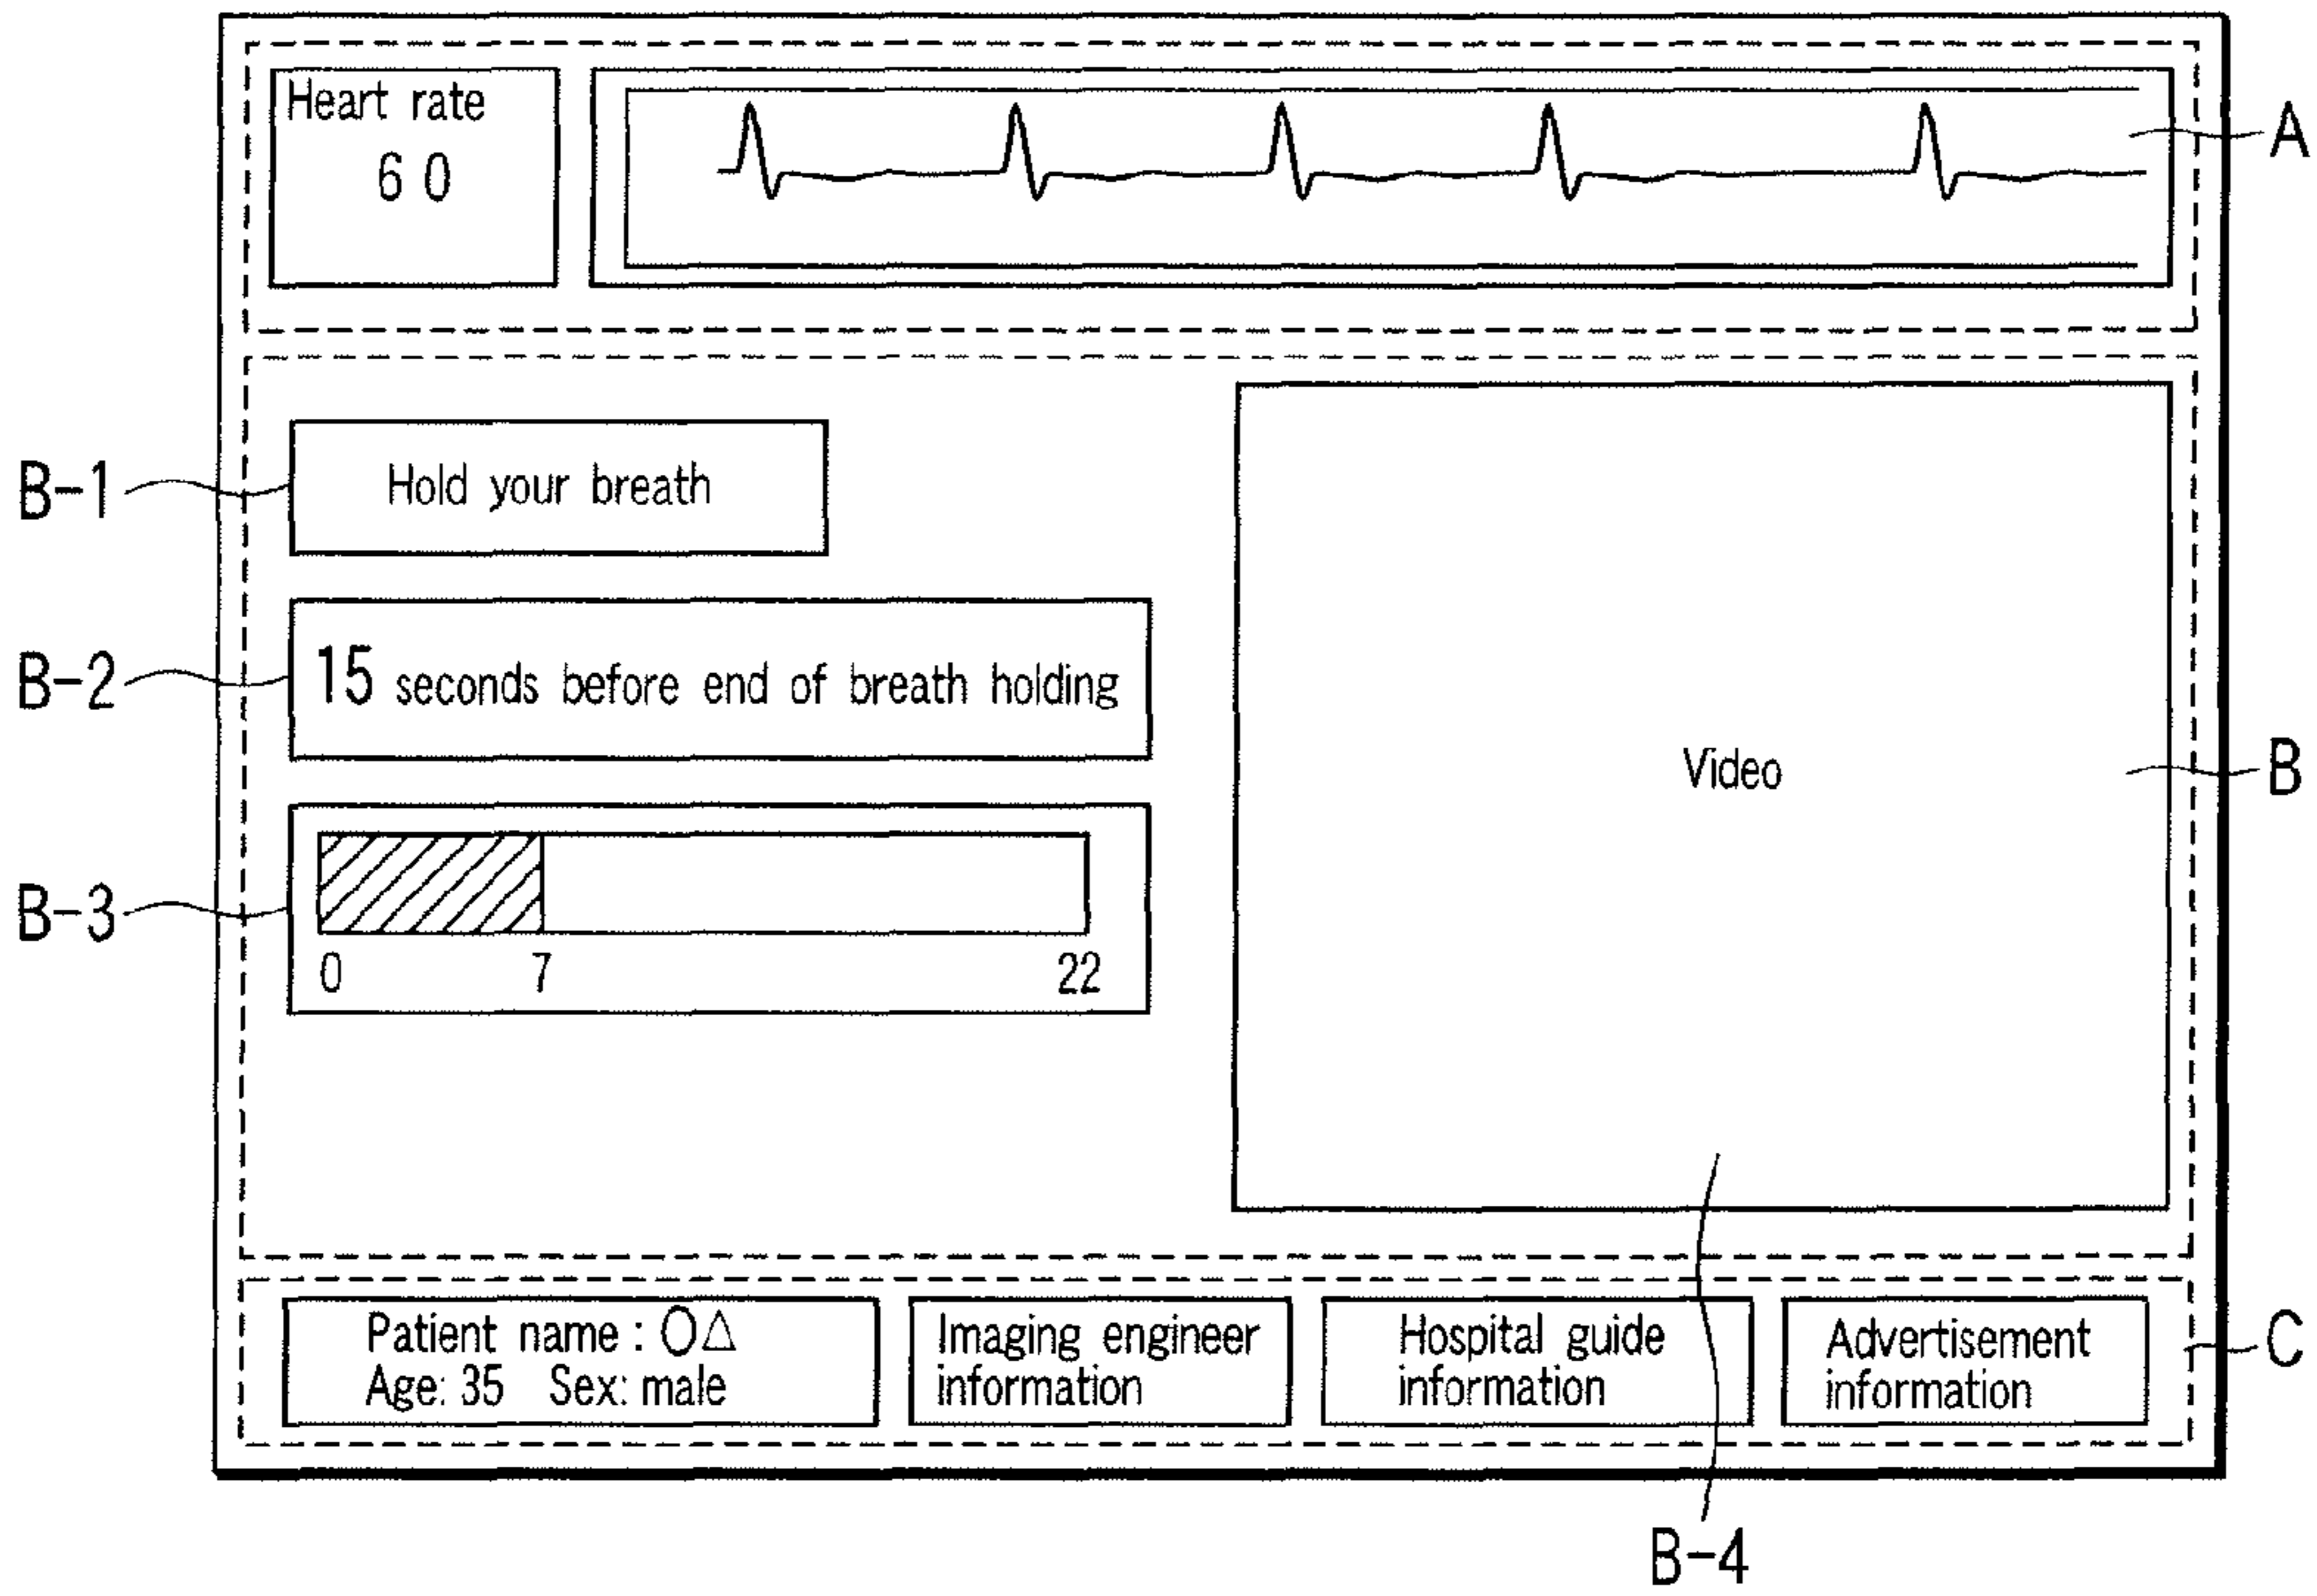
Heart rate
6 0

A

B-1
Hold your breath

B-2
15 seconds before end of breath holding

B-3
0 7 22

Video

B

Patient name : ○△
Age: 35 Sex: male

Imaging engineer information

Hospital guide information

Advertisement information

C

B-4